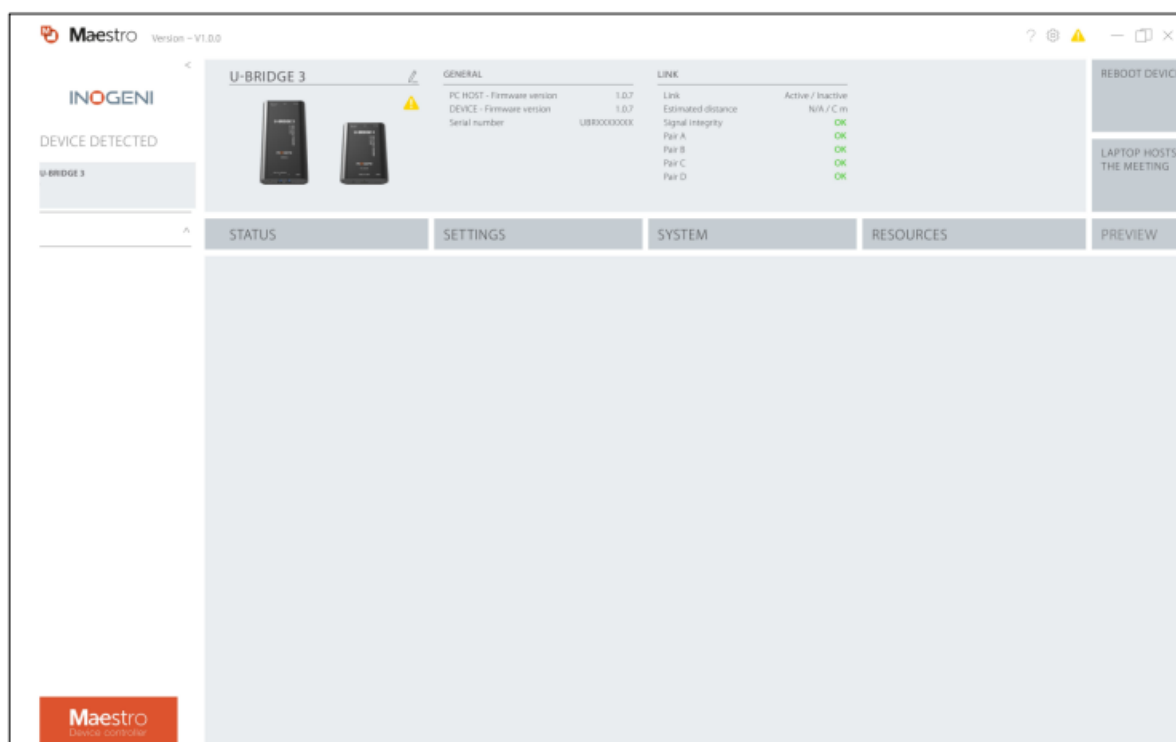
Maestro Version - V1.0.0

<

INOGENI

DEVICE DETECTED

U-BRIDGE 3

^

U-BRIDGE 3

GENERAL

| | |
|---|---|
| PC HOST - Firmware version | 1.0.7 |
| DEVICE - Firmware version | 1.0.7 |
| Serial number | UBRXXXXXXX |

LINK

| | |
|---|---|
| Link | Active / Inactive |
| Estimated distance | N/A / C m |
| Signal integrity | OK |
| Pair A | OK |
| Pair B | OK |
| Pair C | OK |
| Pair D | OK |

REBOOT DEVIC

LAPTOP HOSTS THE MEETING

STATUS SETTINGS SYSTEM RESOURCES PREVIEW

Maestro
Device controller